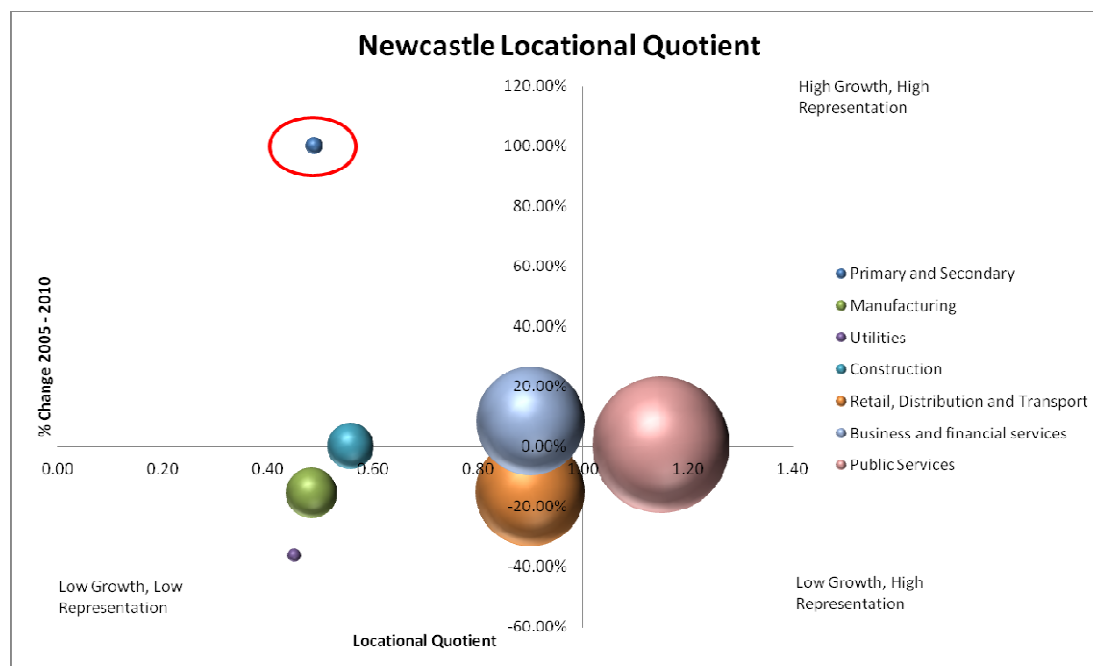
Newcastle Locational Quotient

High Growth, High Representation

120.00%
100.00%
80.00%
60.00%
40.00%
20.00%
0.00%
-20.00%
-40.00%
-60.00%

% Change 2005 - 2010

0.00
0.20
0.40
0.60
0.80
1.00
1.20
1.40

Primary and Secondary
Manufacturing
Utilities
Construction
Retail, Distribution and Transport
Business and financial services
Public Services

Low Growth, Low Representation

Low Growth, High Representation

Locational Quotient